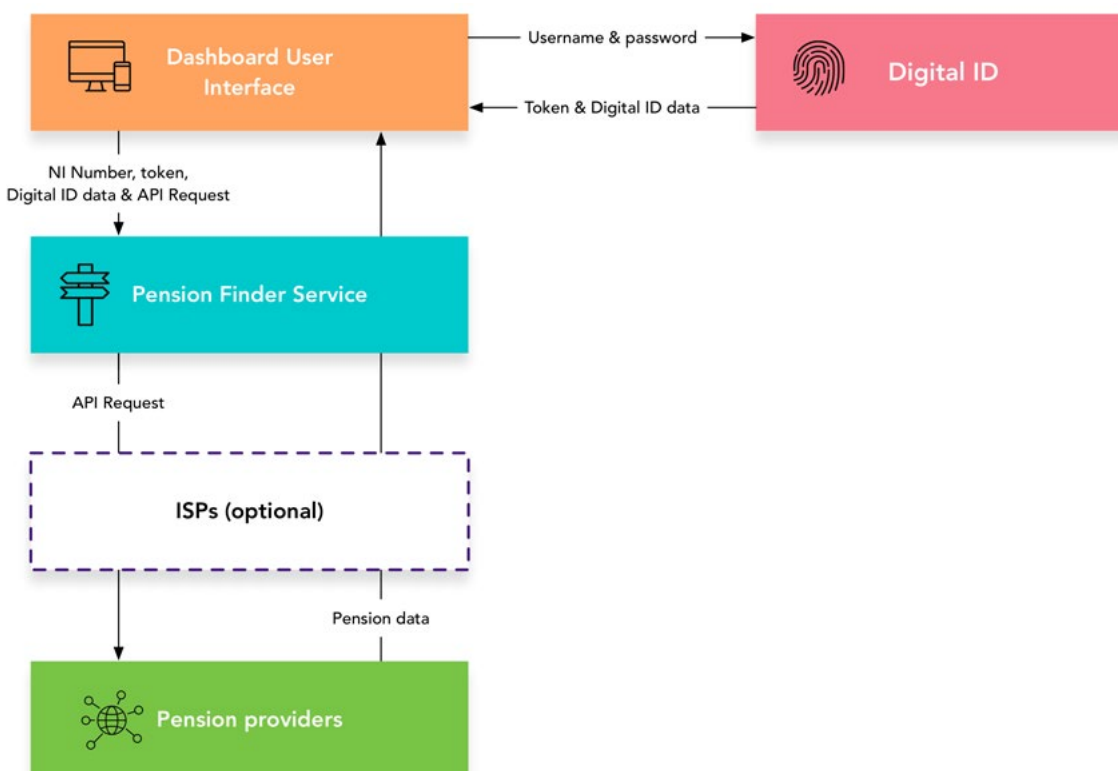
Dashboard User Interface

Username & password

Digital ID

Token & Digital ID data

NI Number, token, Digital ID data & API Request

Pension Finder Service

API Request

ISPs (optional)

Pension data

Pension providers